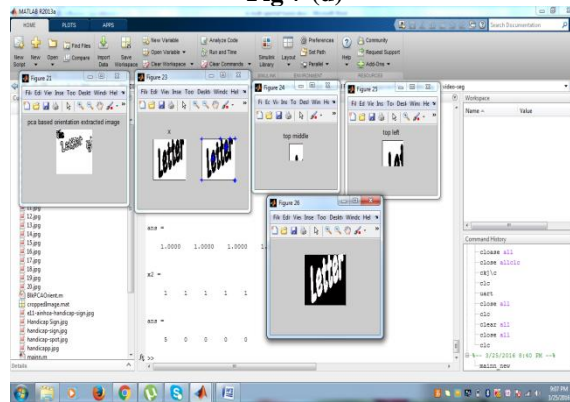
Fig 7 (d)

MATLAB R2013a

HOME PLOTS APPS

New Script New Open Find Files Compare Import Data Save Workspace New Variable Open Variable Clear Workspace Analyze Code Run and Time Clear Commands Simulink Library Layout Preferences Set Path Parallel Help Community Request Support Add-Ons

Search Documentation

Figure 21
File Edit View Insert Tools Desktop Window Help
pca based orientation extracted image
Letter

Figure 23
File Edit View Insert Tools Desktop Window Help
x
Letter Letter

Figure 24
File Edit View Insert Tools Desktop Window Help
top middle

Figure 25
File Edit View Insert Tools Desktop Window Help
top left
Let

Figure 26
File Edit View Insert Tools Desktop Window Help
Letter

video-seg

Workspace
Name ▲ Value

12.jpg
13.jpg
14.jpg
15.jpg
16.jpg
17.jpg
18.jpg
19.jpg
20.jpg
BWPCAOrient.m
croppedImage.mat
a11-anhoa-handicap-sign.jpg
Handicap Sign.jpg
handicap-sign.jpg
handicap-sport.jpg
handicapp.jpg
main.m

Details

ans =

1.0000 1.0000 1.0000 1

m2 =

1 1 1 1 1

ans =

0 0 0 0 0

fx >>

Command History
close all
close allclc
ckj\c
clc
uert
close all
clc
clear all
close all
clc
%-- 3/25/2016 8:40 PM --%
main_new

9:07 PM
3/25/2016